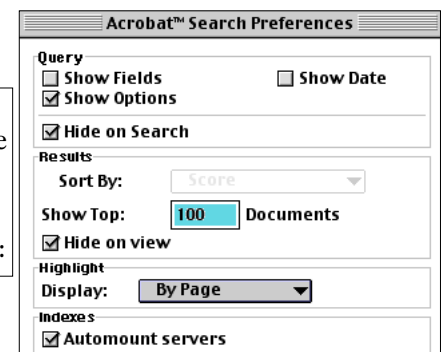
Acrobat™ Search Preferences

Query
Show Fields
Show Date
Show Options
Hide on Search

Results
Sort By: Score
Show Top: 100 Documents
Hide on view

Highlight
Display: By Page

Indexes
Automount servers

e

: